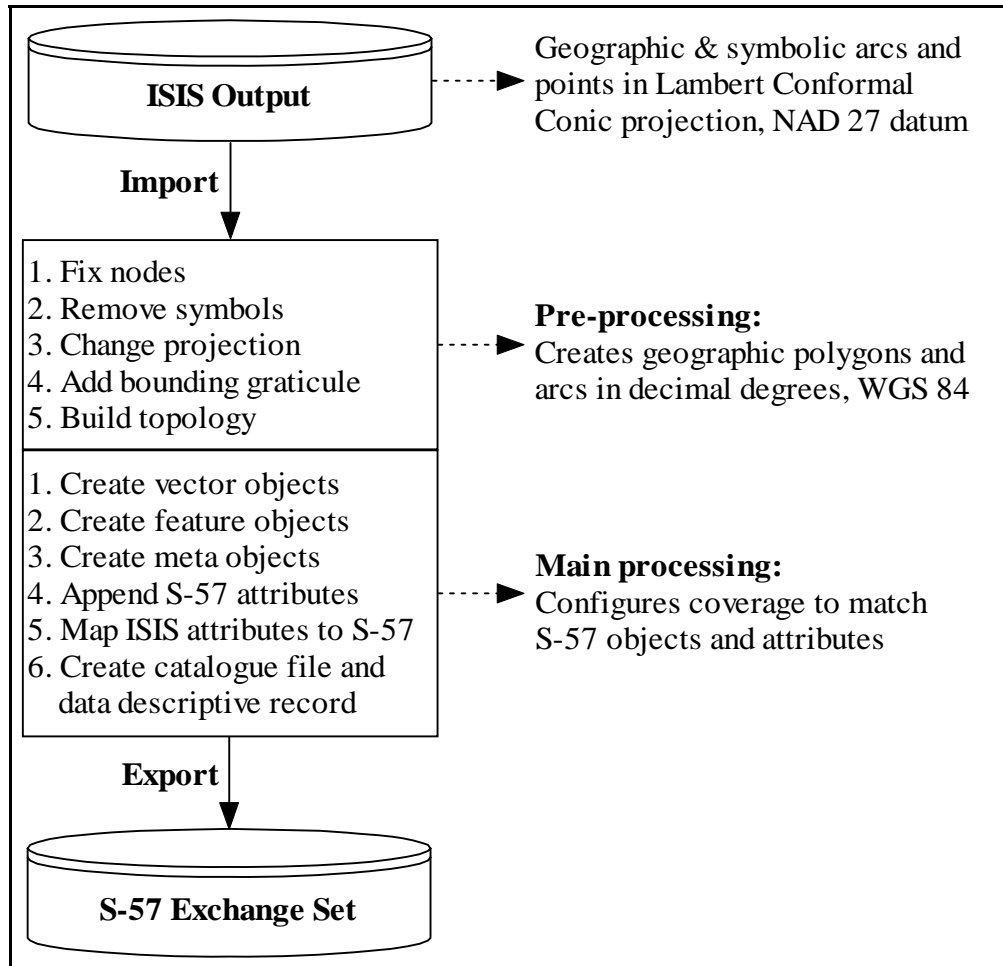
ISIS Output

Geographic & symbolic arcs and points in Lambert Conformal Conic projection, NAD 27 datum

Import

1. Fix nodes
2. Remove symbols
3. Change projection
4. Add bounding graticule
5. Build topology

Pre-processing:
Creates geographic polygons and arcs in decimal degrees, WGS 84

1. Create vector objects
2. Create feature objects
3. Create meta objects
4. Append S-57 attributes
5. Map ISIS attributes to S-57
6. Create catalogue file and data descriptive record

Main processing:
Configures coverage to match S-57 objects and attributes

Export

S-57 Exchange Set